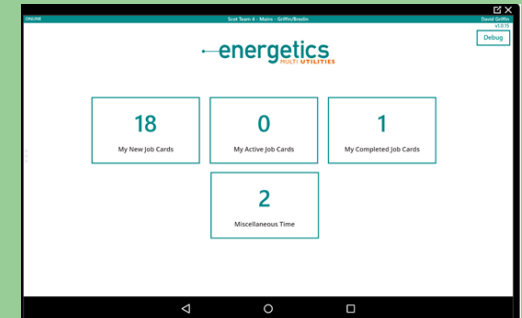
ONLINE

Scot Team 4 - Mains - Griffin/Breslin

David Griffin

v1.0.15

Debug

energetics

MULTI UTILITIES

18

My New Job Cards

0

My Active Job Cards

1

My Completed Job Cards

2

Miscellaneous Time